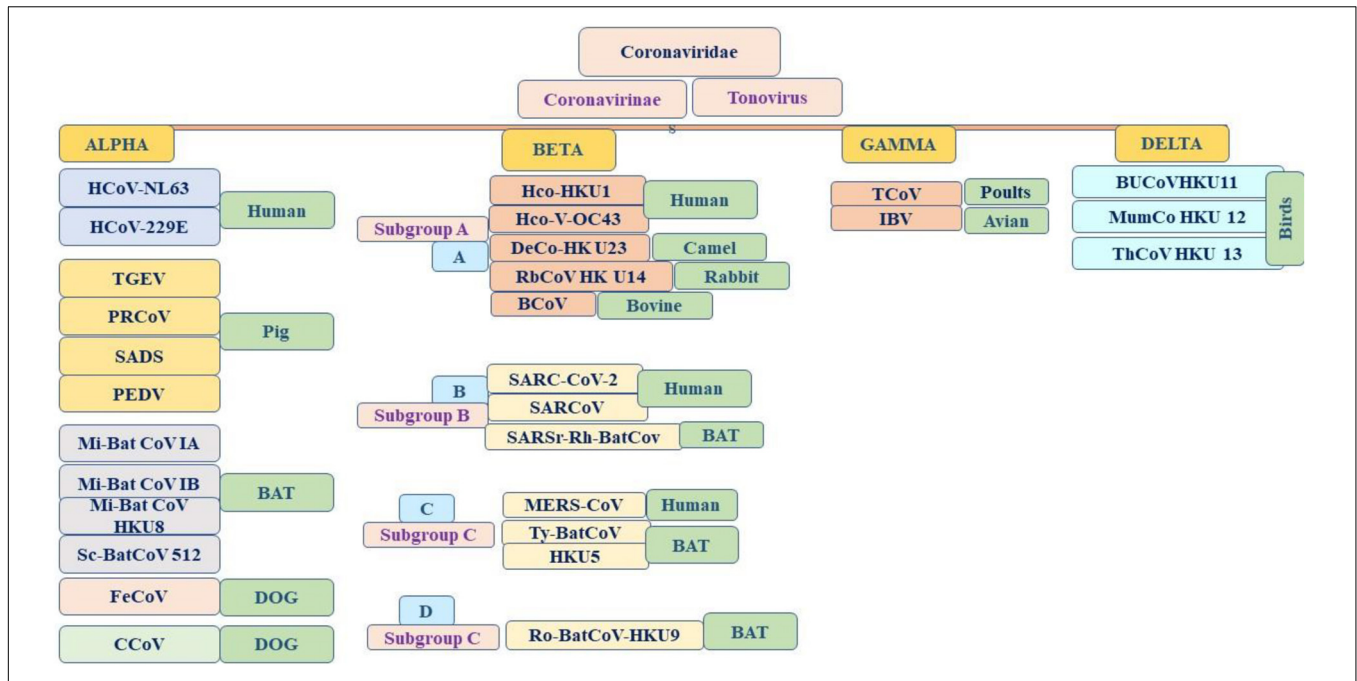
Coronaviridae

Coronavirinae

Tonovirus

s

ALPHA

HCoV-NL63
HCoV-229E
Human

TGEV
PRCoV
SADS
PEDV
Pig

Mi-Bat CoV IA
Mi-Bat CoV IB
Mi-Bat CoV HKU8
Sc-BatCoV 512
BAT

FeCoV
DOG

CCoV
DOG

BETA

Subgroup A
A
Hco-HKU1
Hco-V-OC43
Human
DeCo-HK U23
Camel
RbCoV HK U14
Rabbit
BCoV
Bovine

B
Subgroup B
SARC-CoV-2
SARCoV
Human
SARSr-Rh-BatCov
BAT

C
Subgroup C
MERS-CoV
Human
Ty-BatCoV
HKU5
BAT

D
Subgroup C
Ro-BatCoV-HKU9
BAT

GAMMA

TCoV
Poults
IBV
Avian

DELTA

BUCoVHKU11
MumCo HKU 12
ThCoV HKU 13
Birds